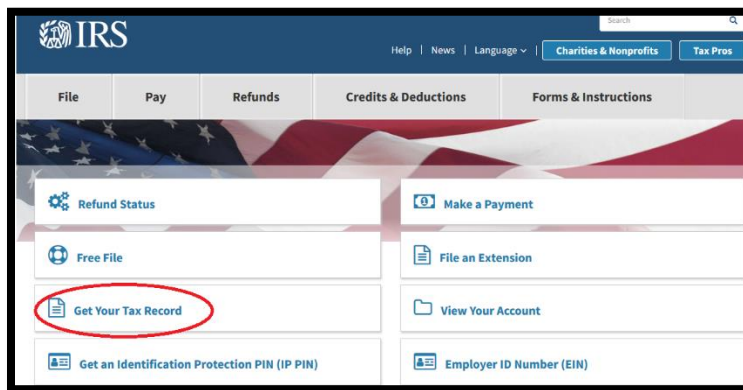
IRS

Search

Help | News | Language | Charities & Nonprofits | Tax Pros

File | Pay | Refunds | Credits & Deductions | Forms & Instructions

Refund Status

Make a Payment

Free File

File an Extension

Get Your Tax Record

View Your Account

Get an Identification Protection PIN (IP PIN)

Employer ID Number (EIN)